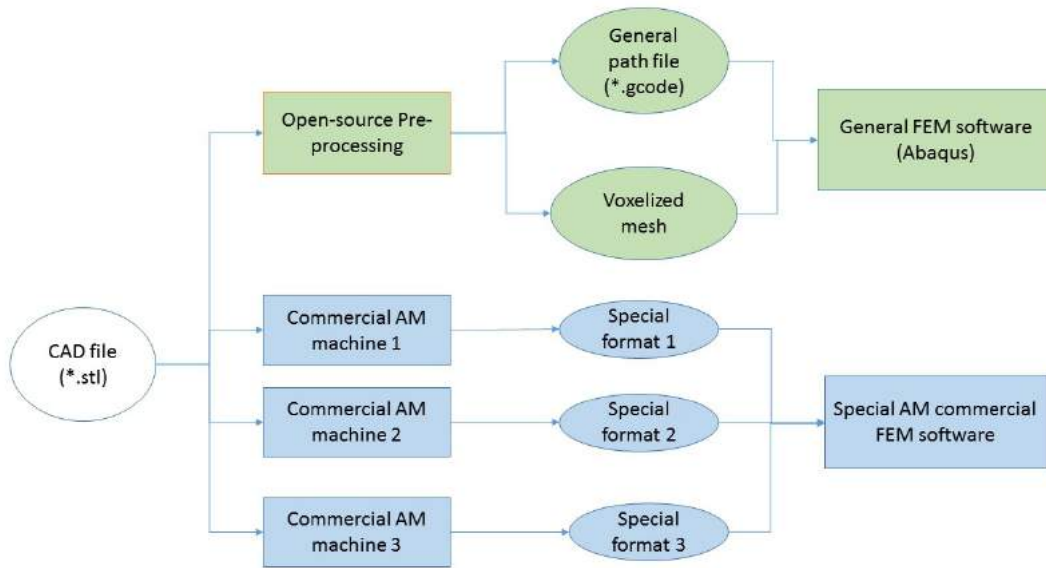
CAD file (*.stl)

Open-source Pre-processing

General path file (*.gcode)

Voxelized mesh

General FEM software (Abaqus)

Commercial AM machine 1

Special format 1

Commercial AM machine 2

Special format 2

Commercial AM machine 3

Special format 3

Special AM commercial FEM software